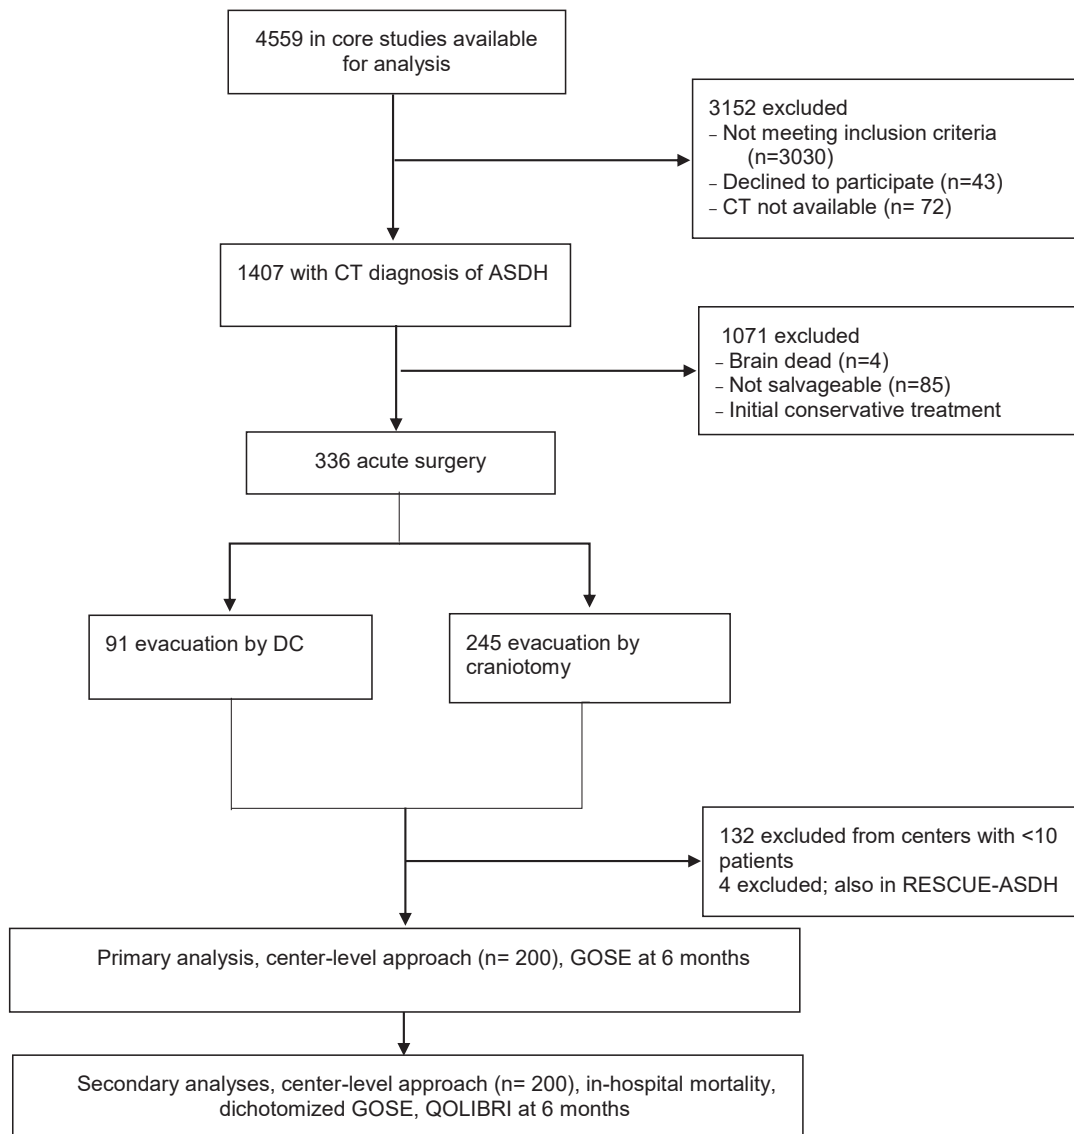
4559 in core studies available for analysis

3152 excluded
- Not meeting inclusion criteria (n=3030)
- Declined to participate (n=43)
- CT not available (n= 72)

1407 with CT diagnosis of ASDH

1071 excluded
- Brain dead (n=4)
- Not salvageable (n=85)
- Initial conservative treatment

336 acute surgery

91 evacuation by DC

245 evacuation by craniotomy

132 excluded from centers with <10 patients
4 excluded; also in RESCUE-ASDH

Primary analysis, center-level approach (n= 200), GOSE at 6 months

Secondary analyses, center-level approach (n= 200), in-hospital mortality, dichotomized GOSE, QOLIBRI at 6 months